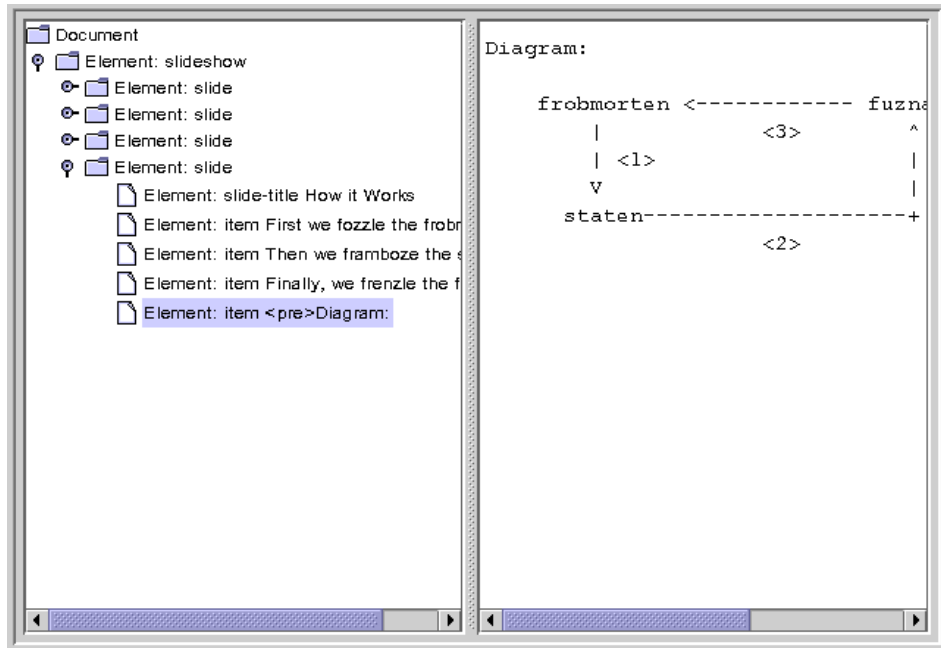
Document
Element: slideshow
Element: slide
Element: slide
Element: slide
Element: slide
Element: slide-title How it Works
Element: item First we fozzle the frobr
Element: item Then we framboze the s
Element: item Finally, we frenzle the f
Element: item <pre>Diagram:

Diagram:

frobmorten <------------ fuzna
|                <3>           ^
| <1>                          |
V                              |
staten--------------------+
<2>